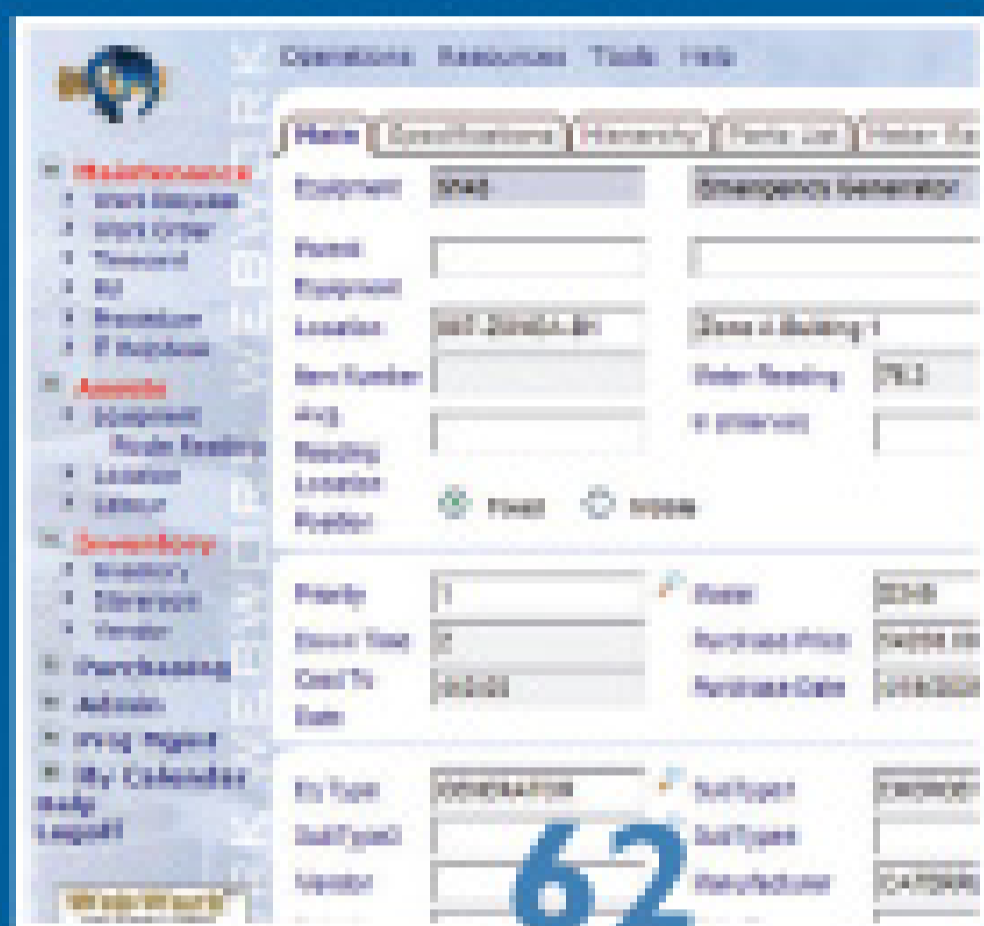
Operations Resources Tools Help

Main | Specifications | Hierarchy | Parts List | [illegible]

Maintenance
Work Request
Work Order
Timecard
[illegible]
Breakdown
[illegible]
Assets
Equipment
Route Reading
Location
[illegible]
Inventory
Inventory
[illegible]
Vendor
Purchasing
Admin
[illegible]
My Calendar
Help
Logoff

Equipment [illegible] Emergency Generator
Parent Equipment
Location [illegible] Zone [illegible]
Item Number Meter Reading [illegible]
Avg Reading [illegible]
Location Position Fixed Mobile

Priority 1 Model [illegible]
Down Time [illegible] Purchase Price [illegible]
Cost To Date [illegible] Purchase Date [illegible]

Eq Type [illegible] SubType1 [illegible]
SubType2 SubType3
Vendor Manufacturer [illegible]

62